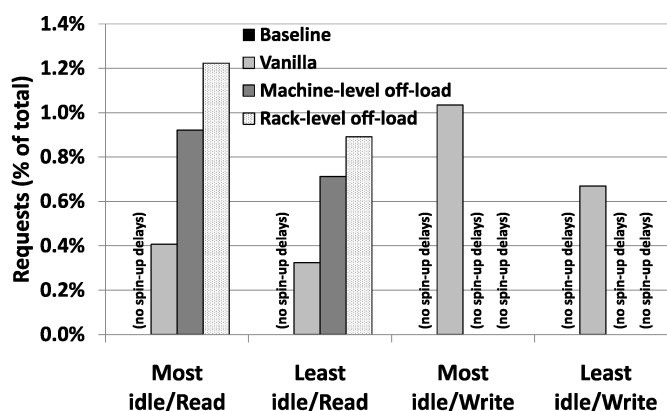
1.4%
1.2%
1.0%
0.8%
0.6%
0.4%
0.2%
0.0%

Requests (% of total)

Baseline
Vanilla
Machine-level off-load
Rack-level off-load

(no spin-up delays)
(no spin-up delays)
(no spin-up delays)
(no spin-up delays)
(no spin-up delays)
(no spin-up delays)
(no spin-up delays)
(no spin-up delays)

Most idle/Read
Least idle/Read
Most idle/Write
Least idle/Write